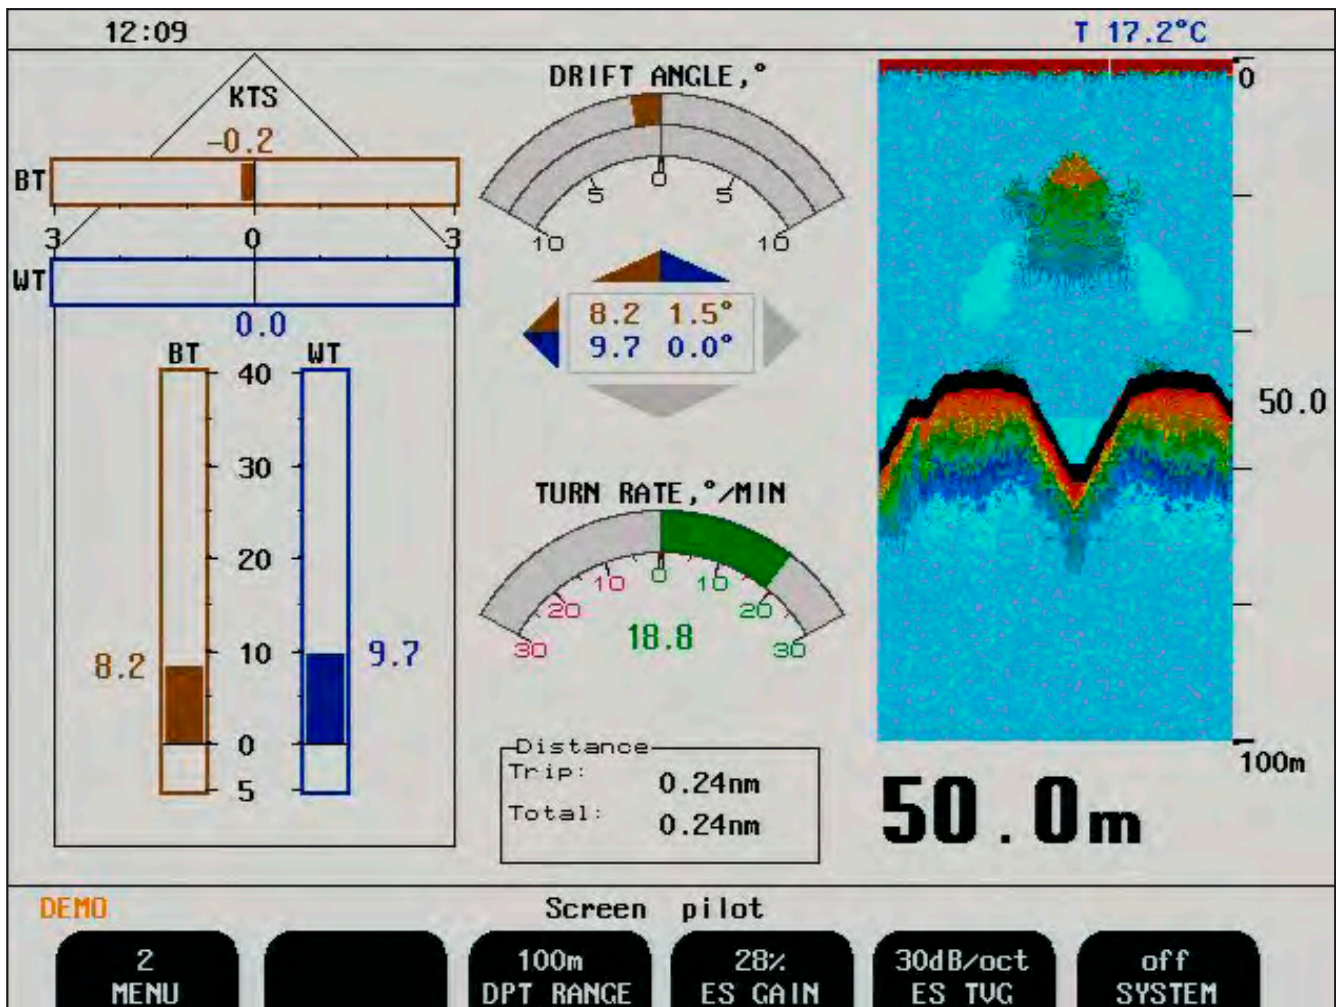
12:09

T 17.2°C

KTS

-0.2

BT

3 0 3

WT

0.0

BT WT

40

30

20

10

0

5

8.2

9.7

DRIFT ANGLE,°

10 5 0 5 10

8.2 1.5°
9.7 0.0°

TURN RATE,°/MIN

30 20 10 0 10 20 30

18.8

Distance
Trip: 0.24nm
Total: 0.24nm

0

50.0

100m

50.0m

DEMO

Screen pilot

2
MENU

100m
DPT RANGE

28%
ES GAIN

30dB/oct
ES TVG

off
SYSTEM